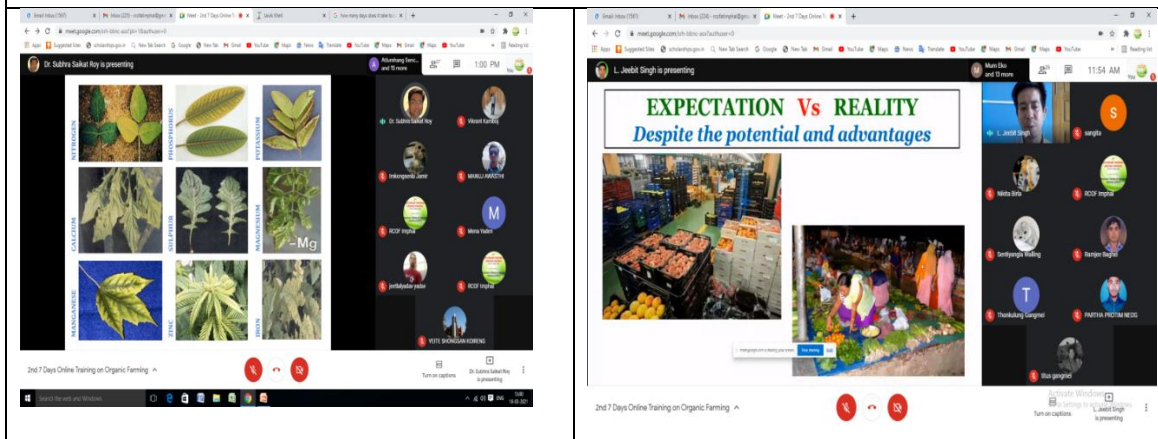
Email Inbox (1567) | Inbox (225) - ccfdimphal@gm | Meet - 2nd 7 Days Online T | Jack Sheet | how many days does it take to

meet.google.com/sth-bbnc-xxx?pli=1&authuser=0

Apps | Suggested Sites | scholarships.gov.in | New Tab Search | Google | New Tab | Gmail | YouTube | Maps | News | Translate | YouTube | Maps | Gmail | Maps | YouTube | Reading list

Dr. Subhra Saikat Roy is presenting

Athumbang Senc... and 15 more

1:00 PM

You

NITROGEN

PHOSPHORUS

POTASSIUM

CALCIUM

SULPHUR

MAGNESIUM

-Mg

MANGANESE

ZINC

IRON

Dr. Subhra Saikat Roy

Vikrant Kamboj

Imkongsenla Jamir

MANOJ AWASTHI

RCOF Imphal

Mena Yadav

jeetlalyadav yadav

RCOF Imphal

YUTE SHONGAN KORENG

2nd 7 Days Online Training on Organic Farming

Turn on captions

Dr. Subhra Saikat Roy is presenting

Type here to search

Email Inbox (1581) | Inbox (224) - ccfdimphal@gm | Meet - 2nd 7 Days Online T

meet.google.com/sth-bbnc-xxx?authuser=0

Apps | Suggested Sites | scholarships.gov.in | New Tab Search | Google | New Tab | Gmail | YouTube | Maps | News | Translate | YouTube | Maps | Gmail | Maps | YouTube | Reading list

L. Jeebit Singh is presenting

Mum Eko and 13 more

11:54 AM

You

EXPECTATION Vs REALITY

Despite the potential and advantages

L. Jeebit Singh

sangita

Nikita Birla

RCOF Imphal

Sentiyangla Walling

Ranjeet Bagree

Thonkulung Gangmei

PARTHA PROTIM NEOG

titus gangmei

meet.google.com is sharing your screen. Stop sharing Hide

2nd 7 Days Online Training on Organic Farming

Activate Windows
Go to Settings to activate Windows.

Turn on captions

L. Jeebit Singh is presenting